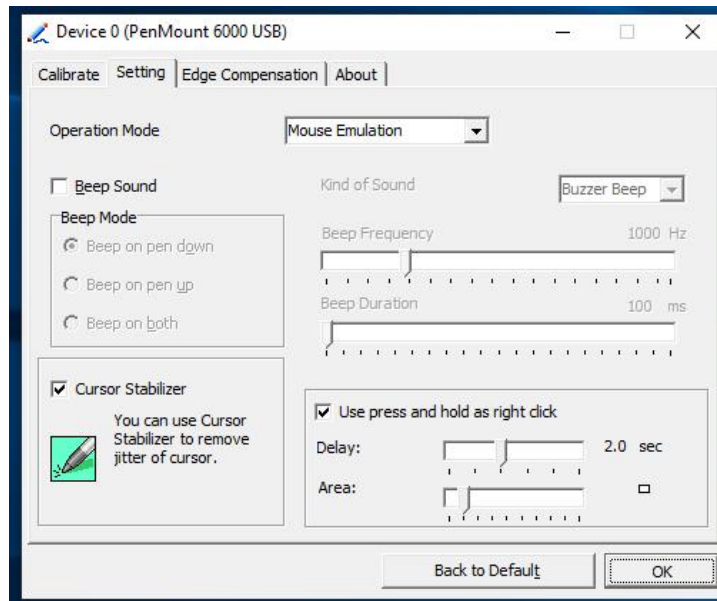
Device 0 (PenMount 6000 USB)

Calibrate | Setting | Edge Compensation | About

Operation Mode
Mouse Emulation

Beep Sound
Kind of Sound
Buzzer Beep

Beep Mode
Beep on pen down
Beep on pen up
Beep on both

Beep Frequency
1000 Hz

Beep Duration
100 ms

Cursor Stabilizer
You can use Cursor Stabilizer to remove jitter of cursor.

Use press and hold as right click
Delay:
2.0 sec
Area:

Back to Default
OK